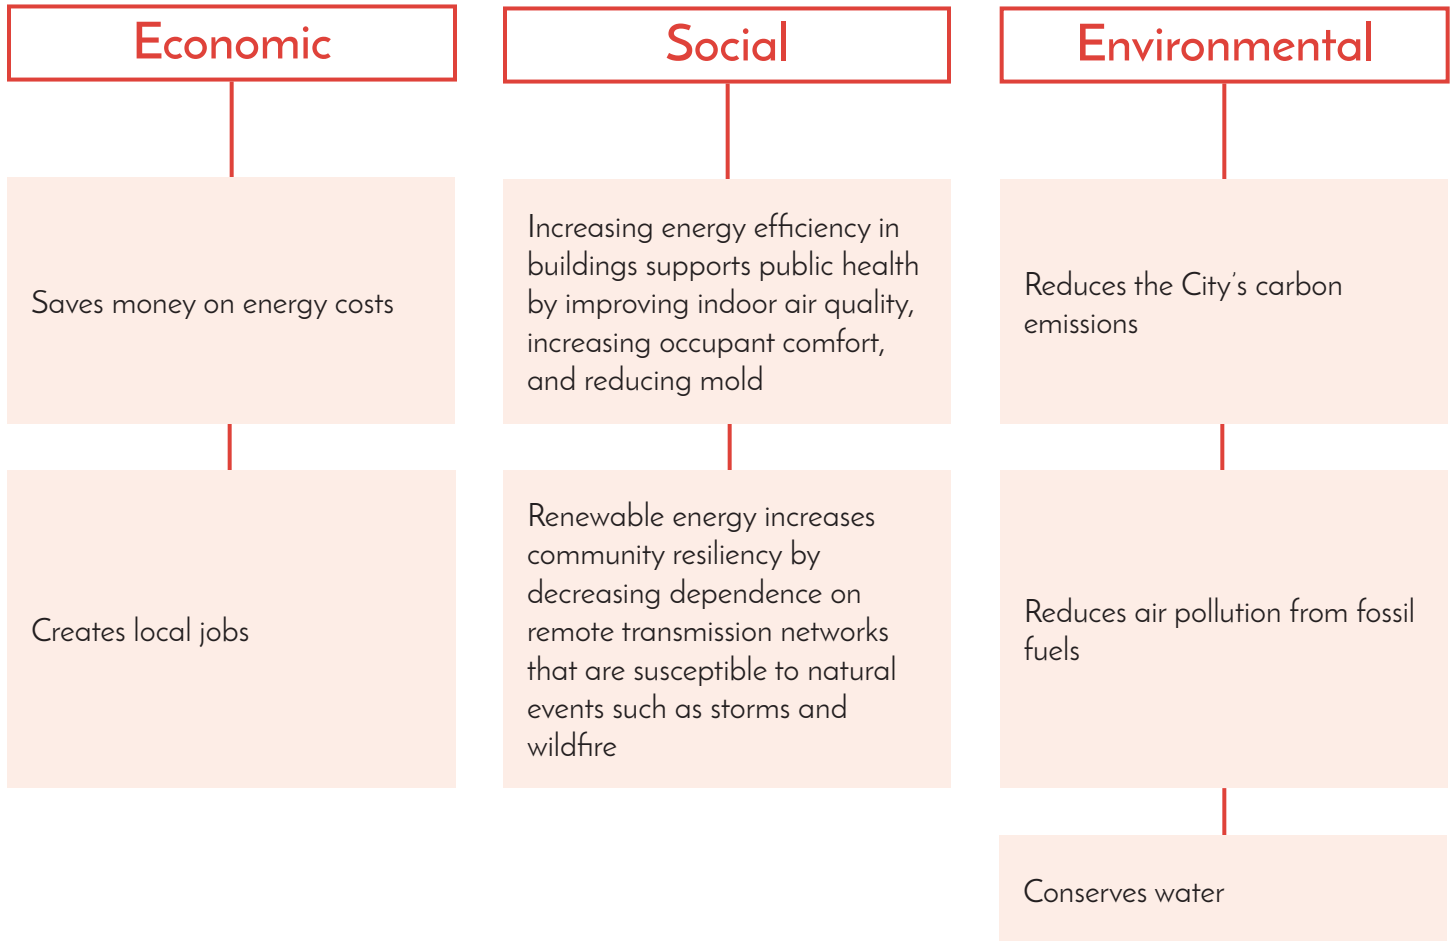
Economic

Saves money on energy costs

Creates local jobs

Social

Increasing energy efficiency in buildings supports public health by improving indoor air quality, increasing occupant comfort, and reducing mold

Renewable energy increases community resiliency by decreasing dependence on remote transmission networks that are susceptible to natural events such as storms and wildfire

Environmental

Reduces the City's carbon emissions

Reduces air pollution from fossil fuels

Conserves water